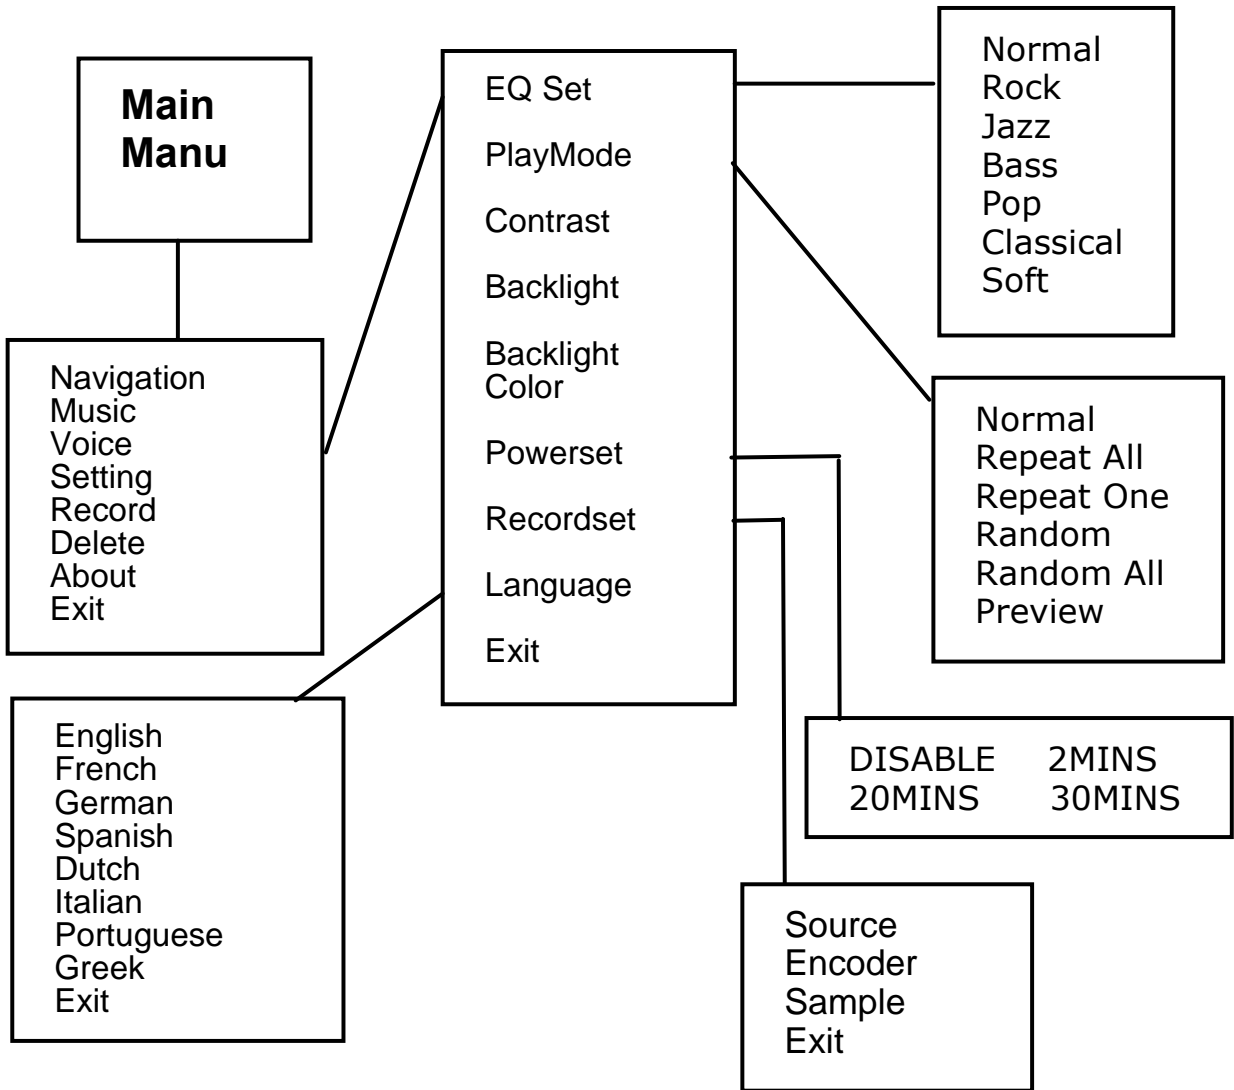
Main Manu

Navigation
Music
Voice
Setting
Record
Delete
About
Exit

EQ Set
PlayMode
Contrast
Backlight
Backlight Color
Powerset
Recordset
Language
Exit

Normal
Rock
Jazz
Bass
Pop
Classical
Soft

Normal
Repeat All
Repeat One
Random
Random All
Preview

DISABLE 2MINS
20MINS 30MINS

English
French
German
Spanish
Dutch
Italian
Portuguese
Greek
Exit

Source
Encoder
Sample
Exit